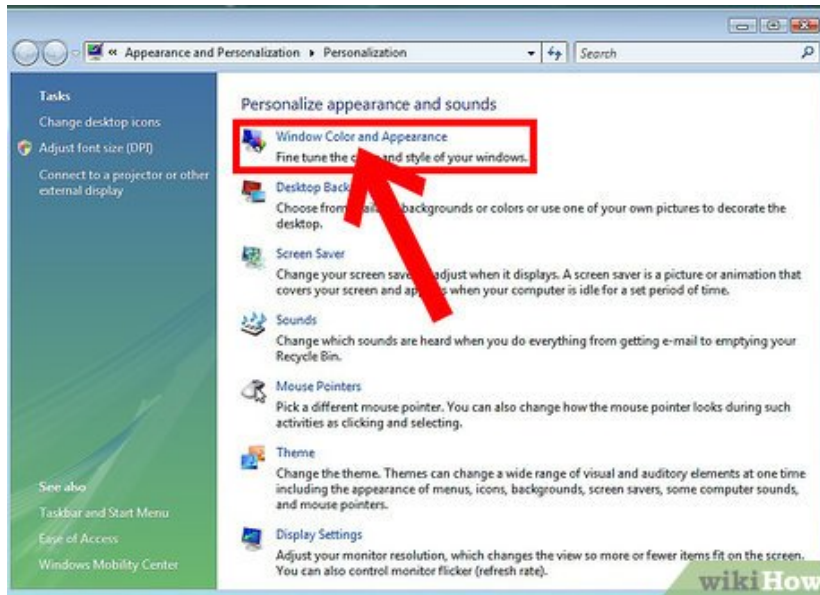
« Appearance and Personalization ▸ Personalization

Search

Tasks

Change desktop icons

Adjust font size (DPI)

Connect to a projector or other external display

See also

Taskbar and Start Menu

Ease of Access

Windows Mobility Center

Personalize appearance and sounds

Window Color and Appearance

Fine tune the c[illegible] and style of your windows.

Desktop Back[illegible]

Choose from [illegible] backgrounds or colors or use one of your own pictures to decorate the desktop.

Screen Saver

Change your screen save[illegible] adjust when it displays. A screen saver is a picture or animation that covers your screen and ap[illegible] when your computer is idle for a set period of time.

Sounds

Change which sounds are heard when you do everything from getting e-mail to emptying your Recycle Bin.

Mouse Pointers

Pick a different mouse pointer. You can also change how the mouse pointer looks during such activities as clicking and selecting.

Theme

Change the theme. Themes can change a wide range of visual and auditory elements at one time including the appearance of menus, icons, backgrounds, screen savers, some computer sounds, and mouse pointers.

Display Settings

Adjust your monitor resolution, which changes the view so more or fewer items fit on the screen. You can also control monitor flicker (refresh rate).

wikiHow